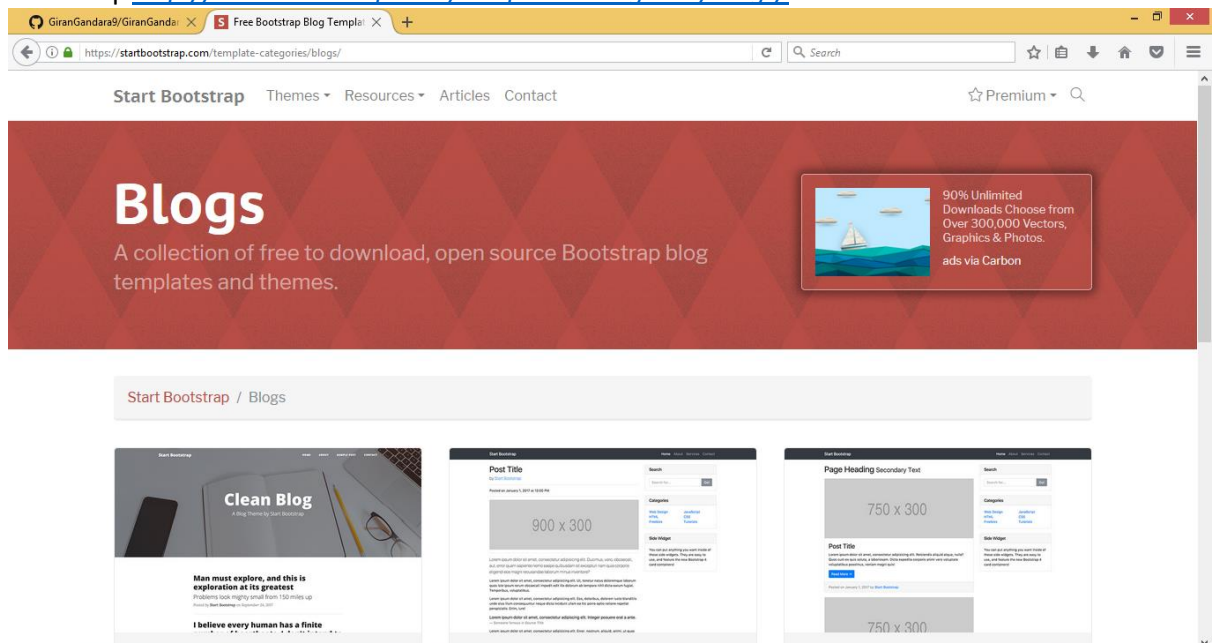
GiranGandara9/GiranGandar ×
Free Bootstrap Blog Templat ×
+

https://startbootstrap.com/template-categories/blogs/

Search

Start Bootstrap Themes ▾ Resources ▾ Articles Contact

☆ Premium ▾

Blogs

A collection of free to download, open source Bootstrap blog templates and themes.

90% Unlimited Downloads Choose from Over 300,000 Vectors, Graphics & Photos.

ads via Carbon

Start Bootstrap / Blogs

Start Bootstrap

Clean Blog

A Blog Theme by Start Bootstrap

Man must explore, and this is exploration at its greatest

Problems look mighty small from 150 miles up

I believe every human has a finite

Start Bootstrap

Post Title

900 x 300

Search

Categories

Side Widget

Start Bootstrap

Page Heading Secondary Text

750 x 300

Post Title

Read More →

Search

Categories

Side Widget

750 x 300